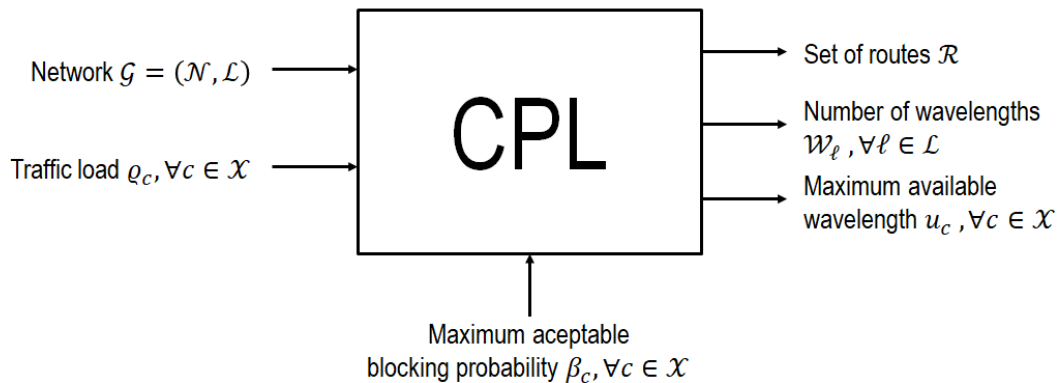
Network $\mathcal{G} = (\mathcal{N}, \mathcal{L})$

Traffic load $\varrho_c, \forall c \in \mathcal{X}$

CPL

Set of routes $\mathcal{R}$

Number of wavelengths $\mathcal{W}_\ell, \forall \ell \in \mathcal{L}$

Maximum available wavelength $u_c, \forall c \in \mathcal{X}$

Maximum aceptable blocking probability $\beta_c, \forall c \in \mathcal{X}$